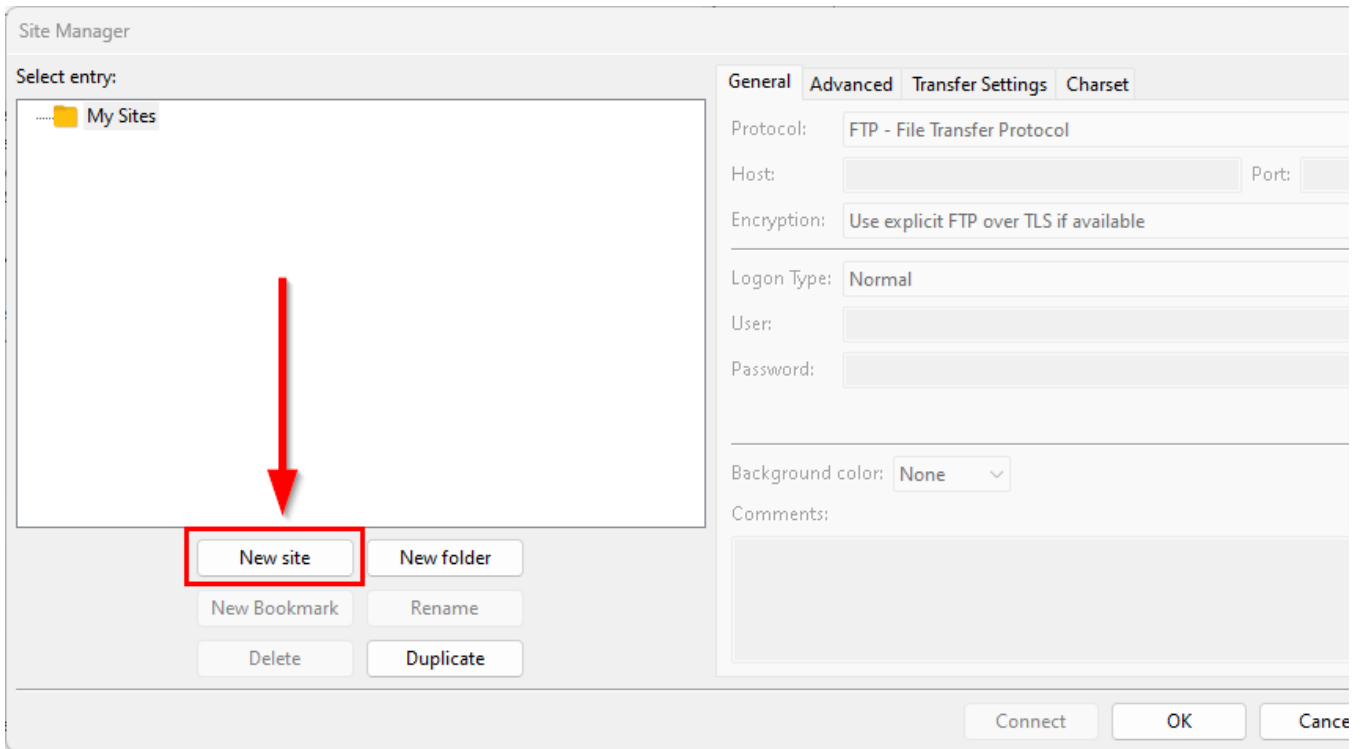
Site Manager

Select entry:

My Sites

New site
New folder
New Bookmark
Rename
Delete
Duplicate

General
Advanced
Transfer Settings
Charset

Protocol: FTP - File Transfer Protocol
Host:
Port:
Encryption: Use explicit FTP over TLS if available
Logon Type: Normal
User:
Password:
Background color: None
Comments:

Connect
OK
Cance